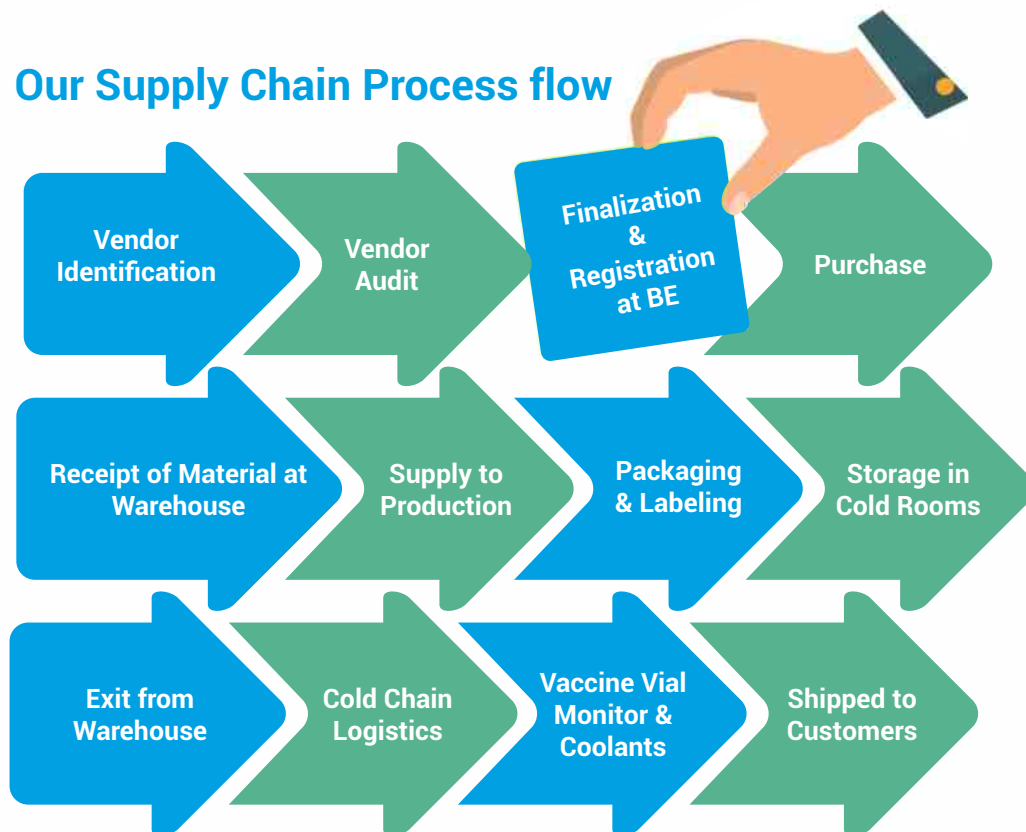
Our Supply Chain Process flow

Vendor Identification

Vendor Audit

Finalization & Registration at BE

Purchase

Receipt of Material at Warehouse

Supply to Production

Packaging & Labeling

Storage in Cold Rooms

Exit from Warehouse

Cold Chain Logistics

Vaccine Vial Monitor & Coolants

Shipped to Customers